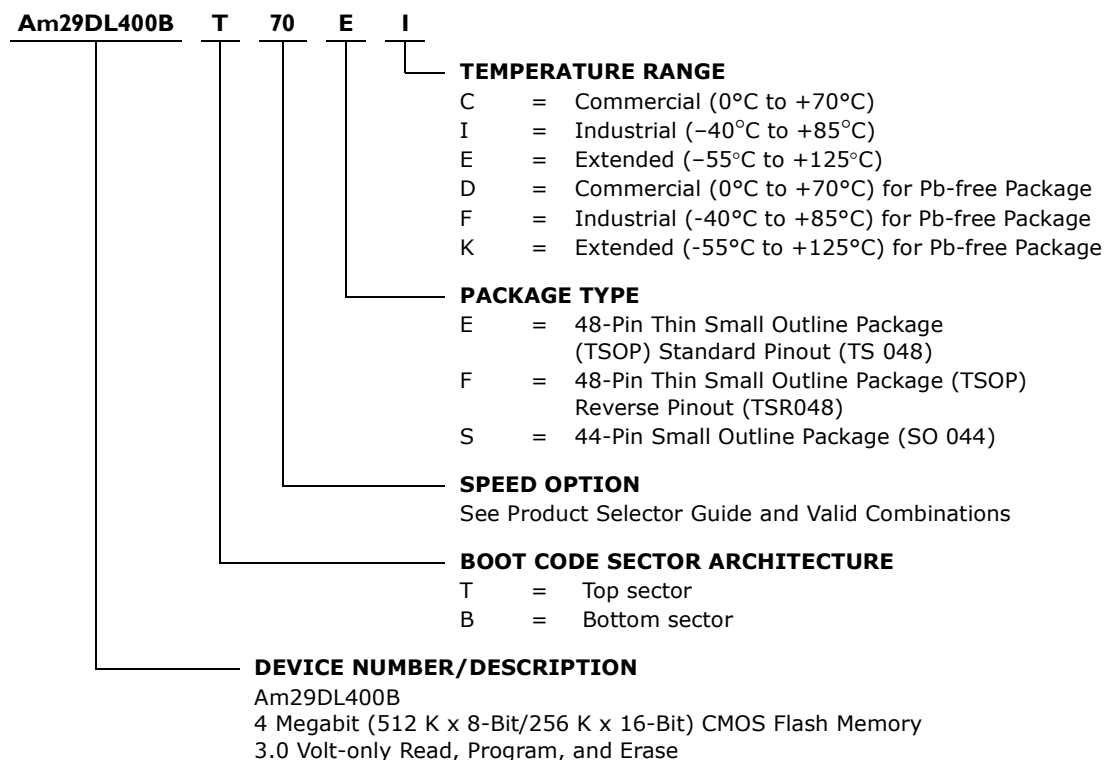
Am29DL400B T 70 E I

TEMPERATURE RANGE
C = Commercial (0°C to +70°C)
I = Industrial (–40°C to +85°C)
E = Extended (–55°C to +125°C)
D = Commercial (0°C to +70°C) for Pb-free Package
F = Industrial (-40°C to +85°C) for Pb-free Package
K = Extended (-55°C to +125°C) for Pb-free Package

PACKAGE TYPE
E = 48-Pin Thin Small Outline Package (TSOP) Standard Pinout (TS 048)
F = 48-Pin Thin Small Outline Package (TSOP) Reverse Pinout (TSR048)
S = 44-Pin Small Outline Package (SO 044)

SPEED OPTION
See Product Selector Guide and Valid Combinations

BOOT CODE SECTOR ARCHITECTURE
T = Top sector
B = Bottom sector

DEVICE NUMBER/DESCRIPTION
Am29DL400B
4 Megabit (512 K x 8-Bit/256 K x 16-Bit) CMOS Flash Memory
3.0 Volt-only Read, Program, and Erase